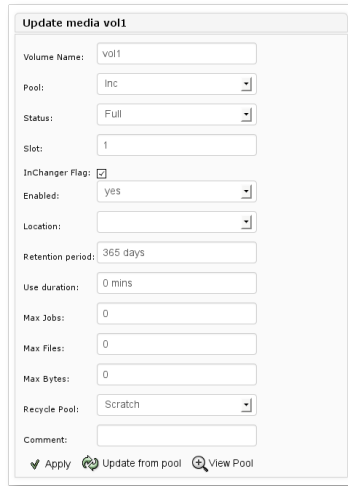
Update media vol1

Volume Name: vol1

Pool: Inc

Status: Full

Slot: 1

InChanger Flag:

Enabled: yes

Location:

Retention period: 365 days

Use duration: 0 mins

Max Jobs: 0

Max Files: 0

Max Bytes: 0

Recycle Pool: Scratch

Comment:

Apply Update from pool View Pool